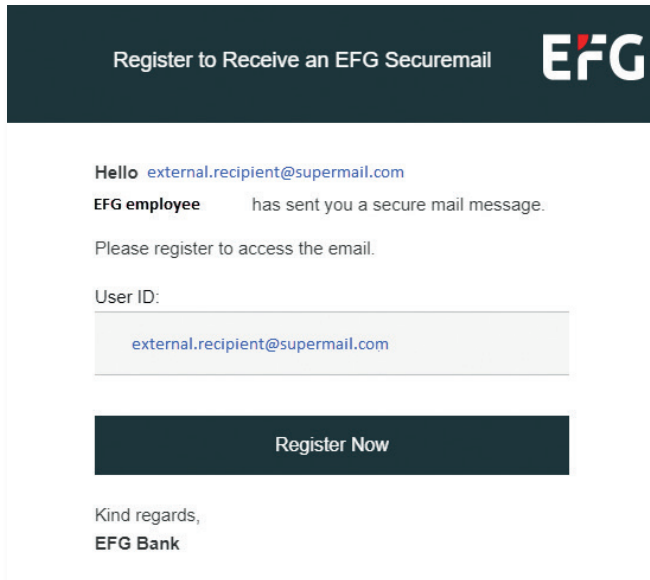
Register to Receive an EFG Securemail

EFG

Hello external.recipient@supermail.com

EFG employee has sent you a secure mail message.

Please register to access the email.

User ID:

external.recipient@supermail.com

Register Now

Kind regards,
EFG Bank